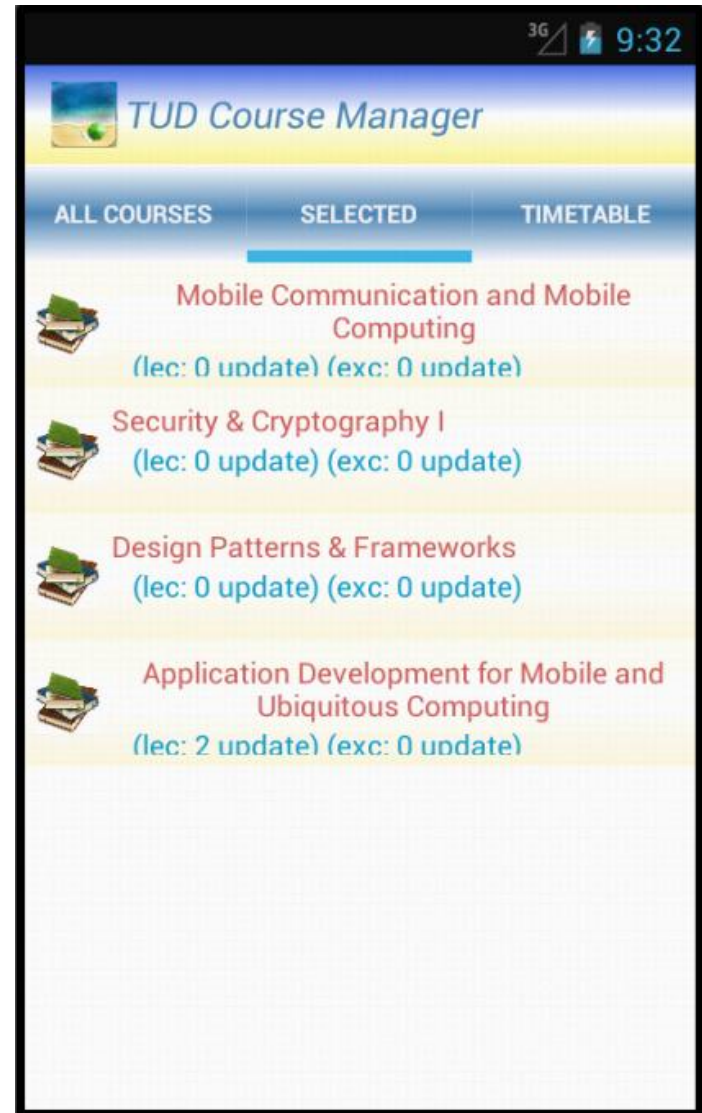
3G 9:32

TUD Course Manager

ALL COURSES
SELECTED
TIMETABLE

Mobile Communication and Mobile Computing
(lec: 0 update) (exc: 0 update)

Security & Cryptography I
(lec: 0 update) (exc: 0 update)

Design Patterns & Frameworks
(lec: 0 update) (exc: 0 update)

Application Development for Mobile and Ubiquitous Computing
(lec: 2 update) (exc: 0 update)